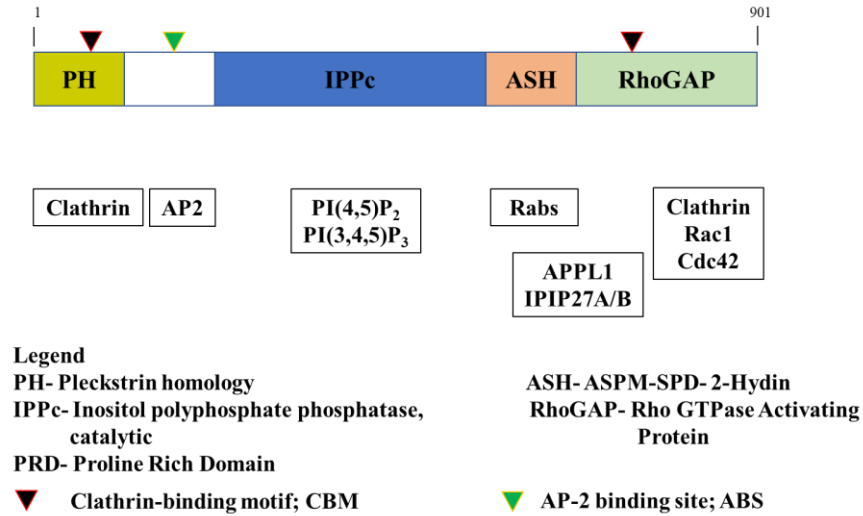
1

901

PH

IPPc

ASH

RhoGAP

Clathrin

AP2

PI(4,5)$P_2$
PI(3,4,5)$P_3$

Rabs

Clathrin
Rac1
Cdc42

APPL1
IPIP27A/B

Legend
PH- Pleckstrin homology
IPPc- Inositol polyphosphate phosphatase, catalytic
PRD- Proline Rich Domain

ASH- ASPM-SPD- 2-Hydin
RhoGAP- Rho GTPase Activating Protein

Clathrin-binding motif; CBM

AP-2 binding site; ABS